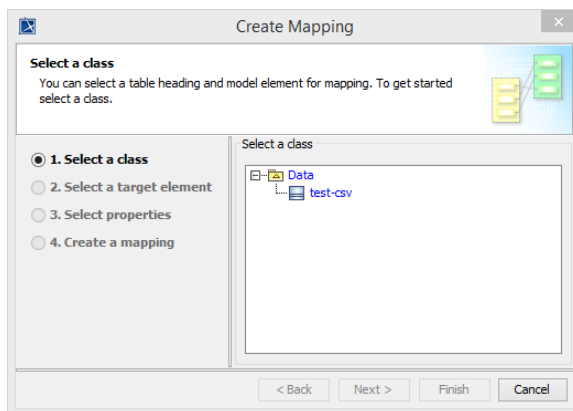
Create Mapping

Select a class
You can select a table heading and model element for mapping. To get started select a class.

1. Select a class
2. Select a target element
3. Select properties
4. Create a mapping

Select a class
Data
test-csv

< Back
Next >
Finish
Cancel